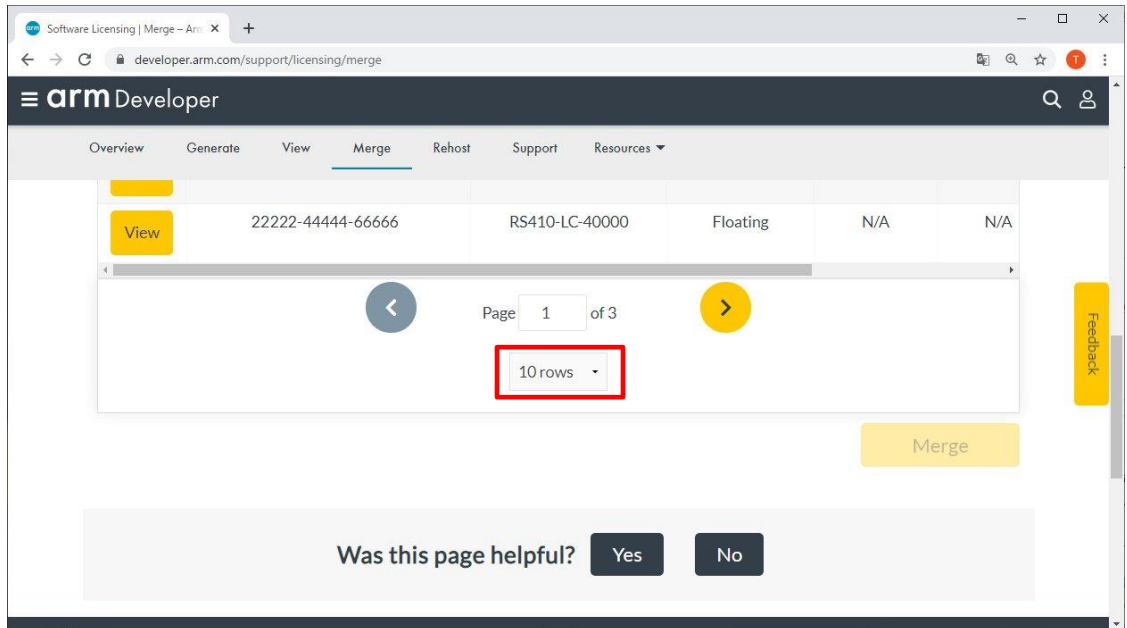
Software Licensing | Merge – Arm

developer.arm.com/support/licensing/merge

arm Developer

Overview Generate View Merge Rehost Support Resources

| View | 22222-44444-66666 | RS410-LC-40000 | Floating | N/A | N/A |
|---|---|---|---|---|---|

Page 1 of 3

10 rows

Feedback

Merge

Was this page helpful? Yes No